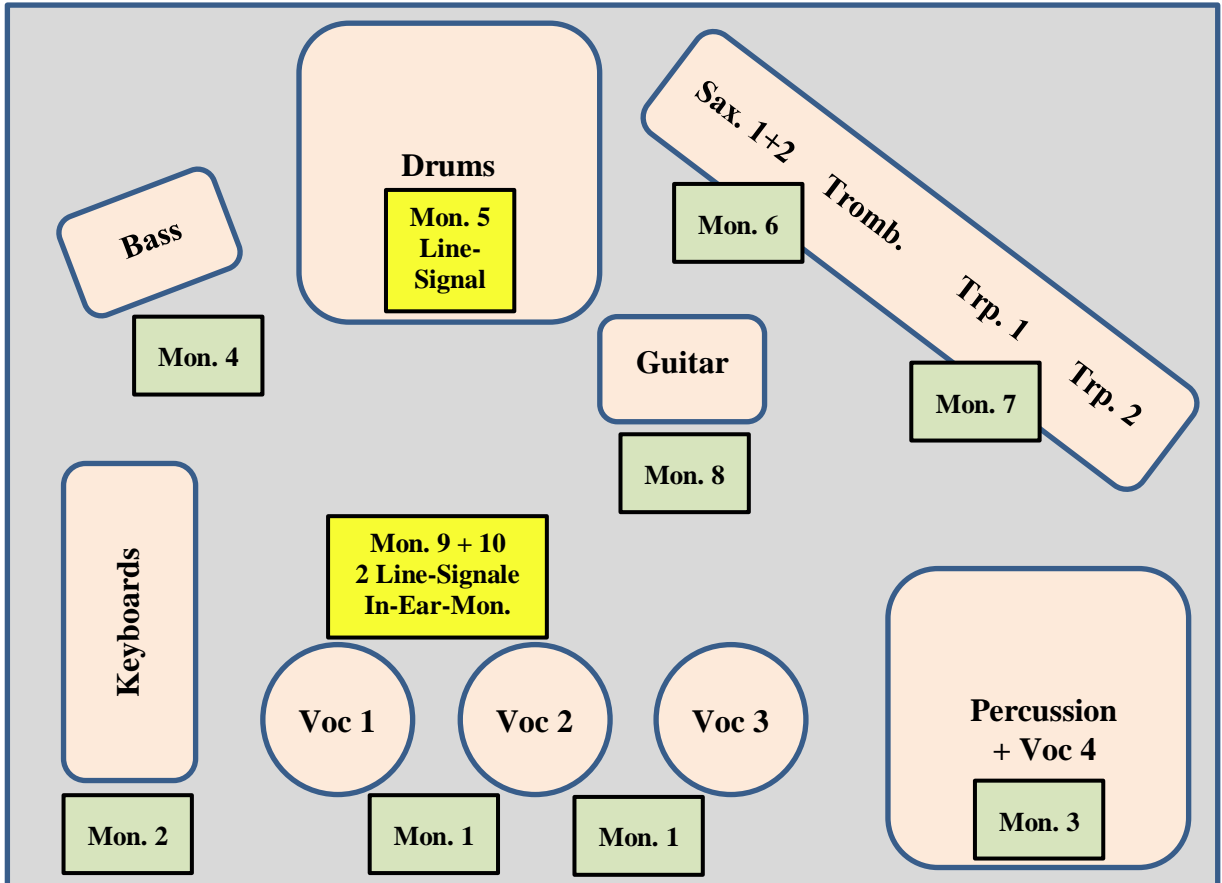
Drums

Mon. 5
Line-
Signal

Sax. 1+2 Tromb. Trp. 1 Trp. 2

Bass

Mon. 6

Mon. 4

Guitar

Mon. 7

Mon. 8

Keyboards

Mon. 9 + 10
2 Line-Signale
In-Ear-Mon.

Voc 1

Voc 2

Voc 3

Percussion
+ Voc 4

Mon. 2

Mon. 1

Mon. 1

Mon. 3